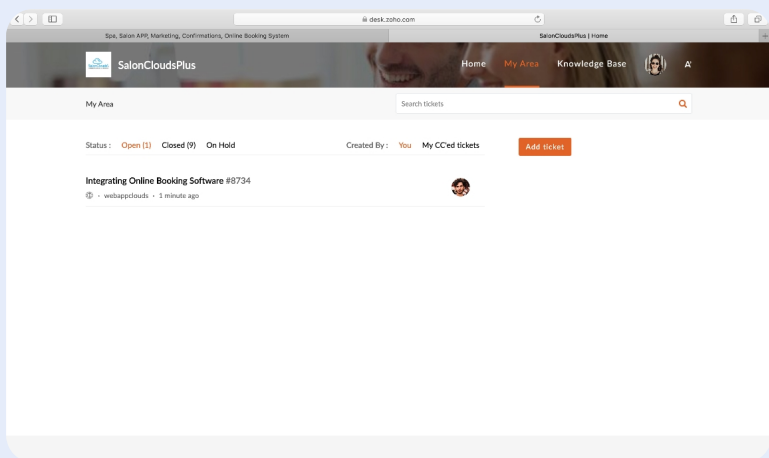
desk.zoho.com

Spa, Salon APP, Marketing, Confirmations, Online Booking System

SalonCloudsPlus | Home

SalonCloudsPlus

Home My Area Knowledge Base A

My Area

Search tickets

Status : Open (1) Closed (9) On Hold

Created By : You My CC'ed tickets

Add ticket

Integrating Online Booking Software #8734

· webappclouds · 1 minute ago